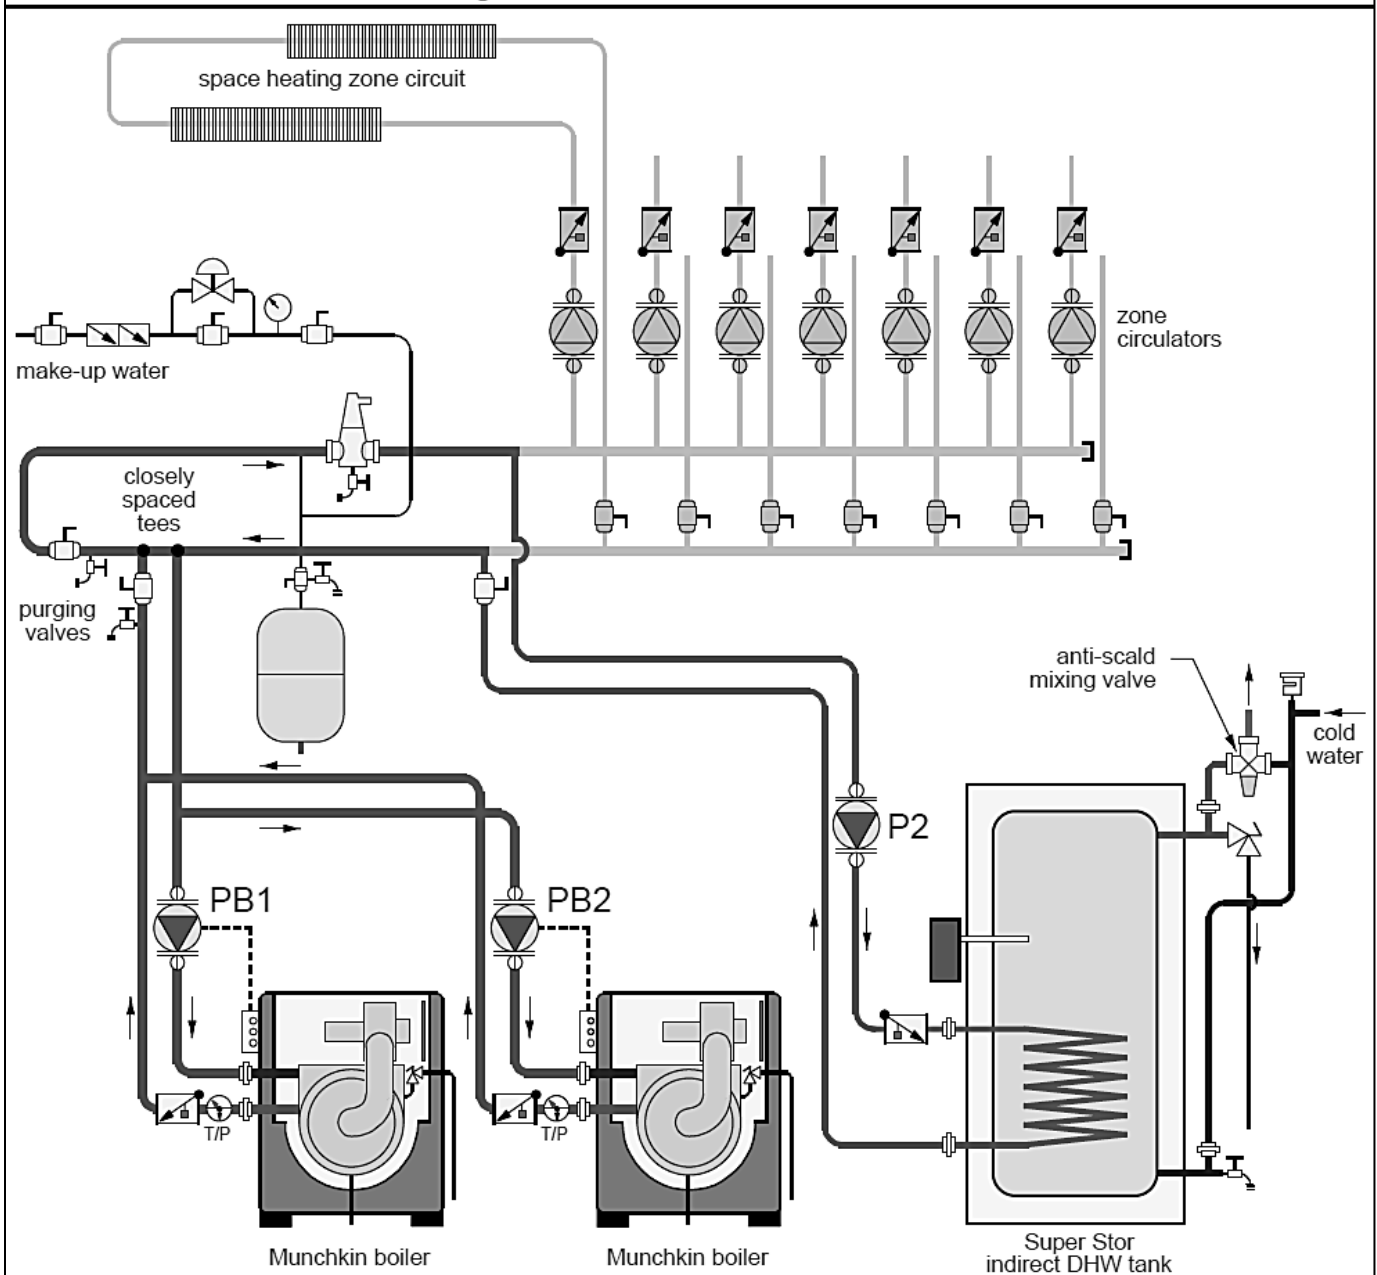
space heating zone circuit

zone circulators

make-up water

closely spaced tees

purging valves

anti-scald mixing valve

cold water

P2

PB1

PB2

T/P

T/P

Munchkin boiler

Munchkin boiler

Super Stor indirect DHW tank